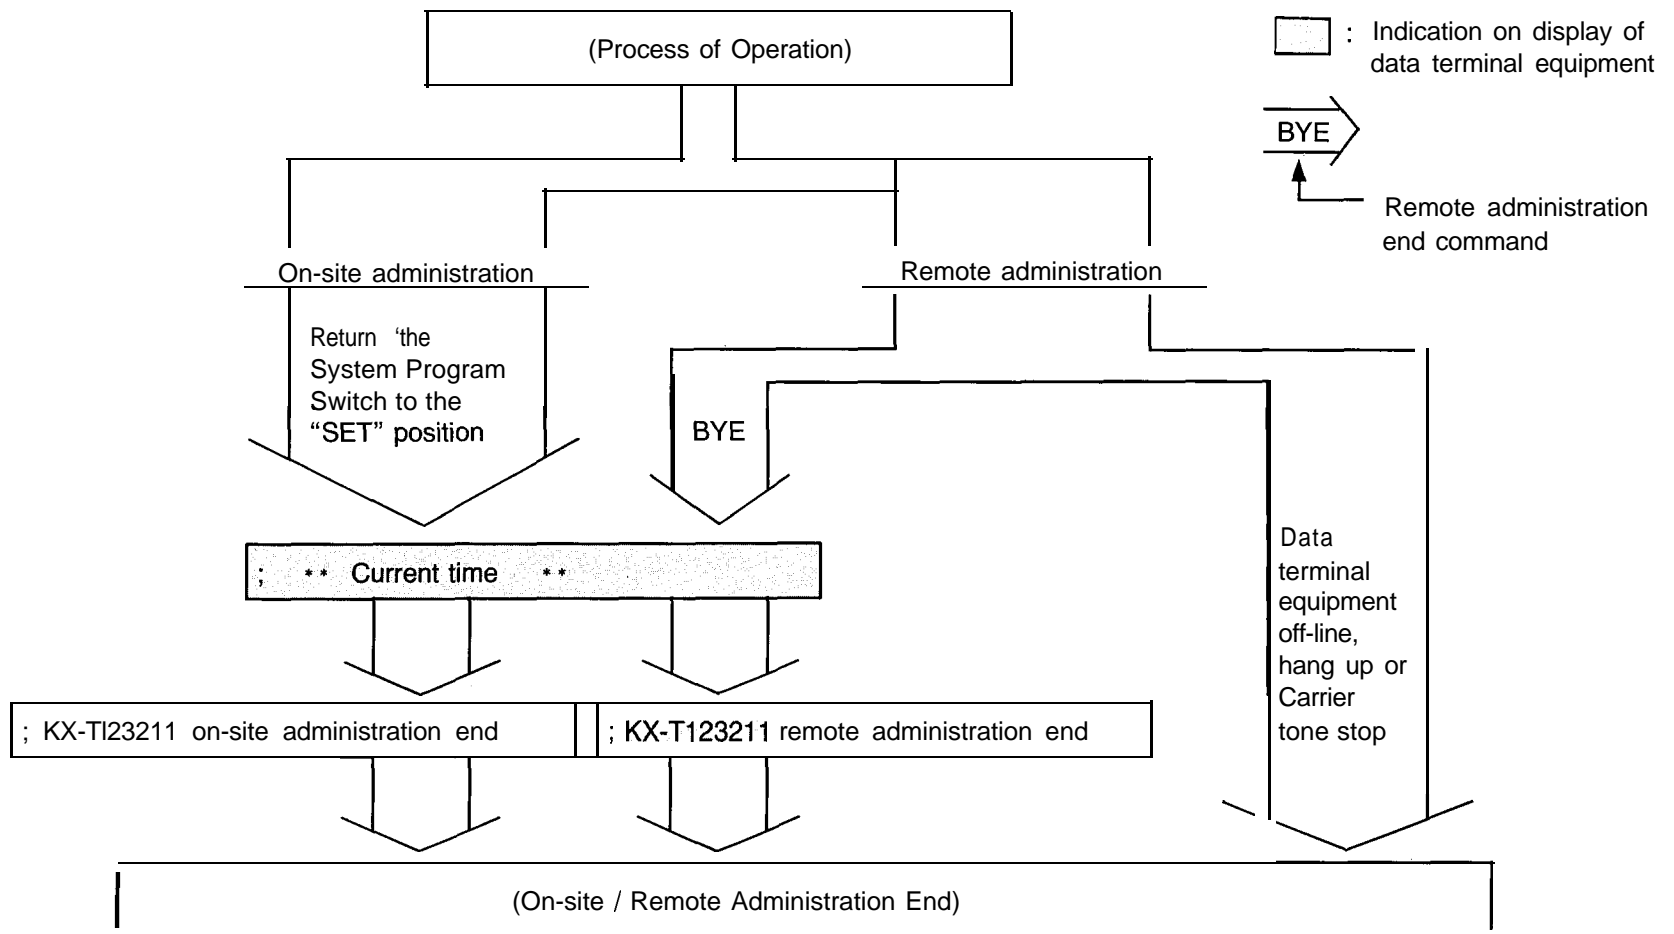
(Process of Operation)

: Indication on display of data terminal equipment

BYE

Remote administration end command

On-site administration

Remote administration

Return 'the System Program Switch to the "SET" position

BYE

; ** Current time **

Data terminal equipment off-line, hang up or Carrier tone stop

; KX-Tl23211 on-site administration end

; KX-T123211 remote administration end

(On-site / Remote Administration End)